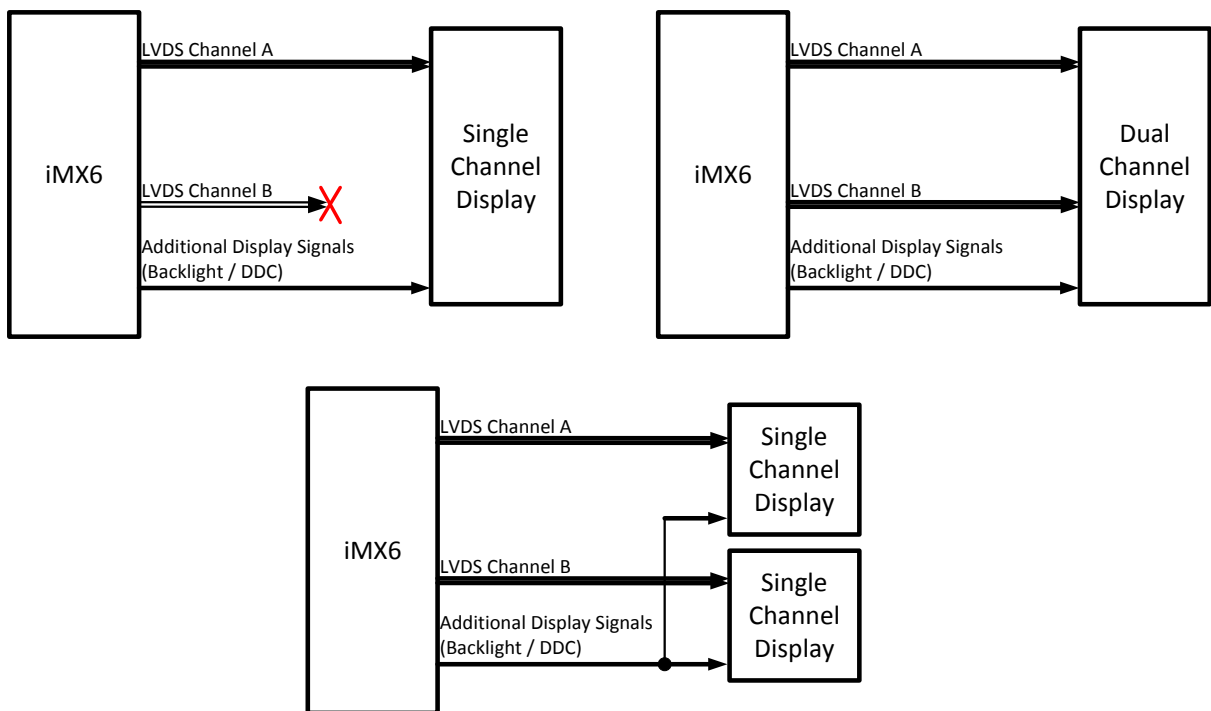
iMX6

LVDS Channel A

LVDS Channel B

Additional Display Signals (Backlight / DDC)

Single Channel Display

iMX6

LVDS Channel A

LVDS Channel B

Additional Display Signals (Backlight / DDC)

Dual Channel Display

iMX6

LVDS Channel A

LVDS Channel B

Additional Display Signals (Backlight / DDC)

Single Channel Display

Single Channel Display